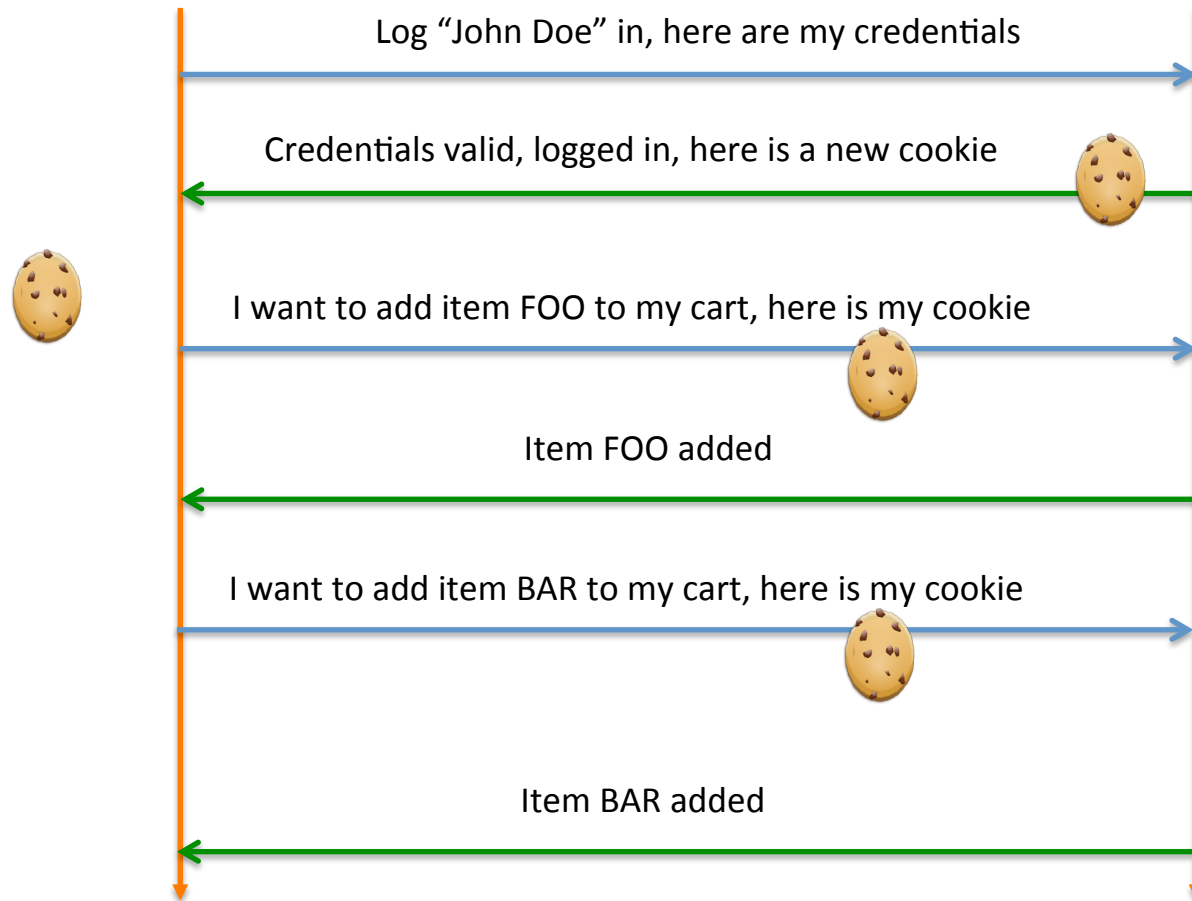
Log “John Doe” in, here are my credentials

Credentials valid, logged in, here is a new cookie

I want to add item FOO to my cart, here is my cookie

Item FOO added

I want to add item BAR to my cart, here is my cookie

Item BAR added